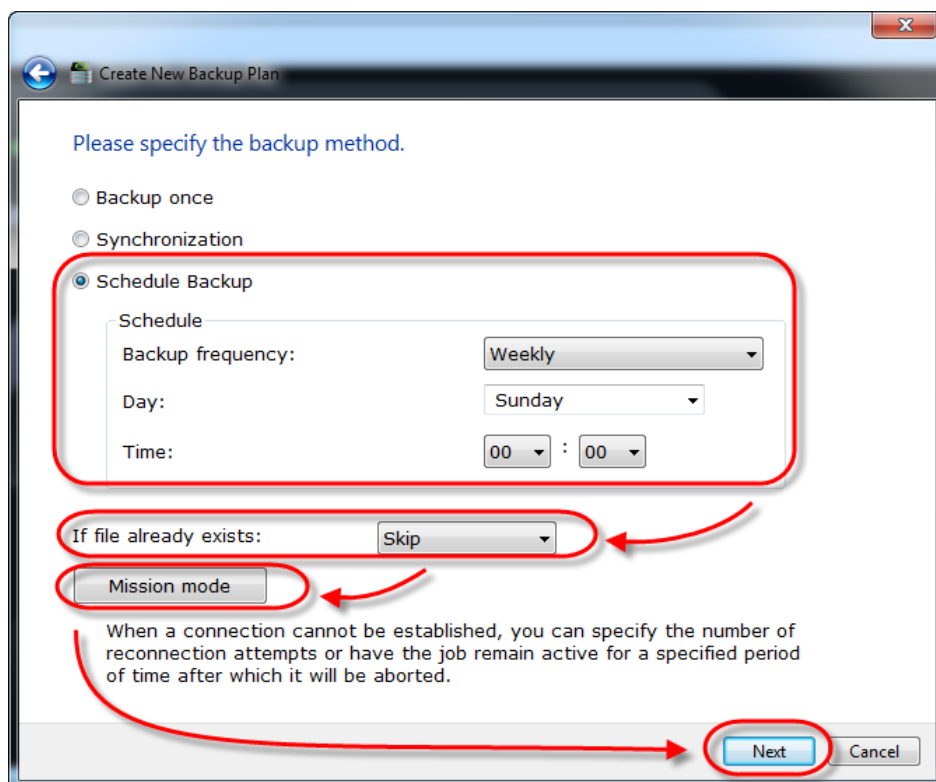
Create New Backup Plan

Please specify the backup method.

Backup once

Synchronization

Schedule Backup

Schedule

Backup frequency: Weekly

Day: Sunday

Time: 00 : 00

If file already exists: Skip

Mission mode

When a connection cannot be established, you can specify the number of reconnection attempts or have the job remain active for a specified period of time after which it will be aborted.

Next

Cancel